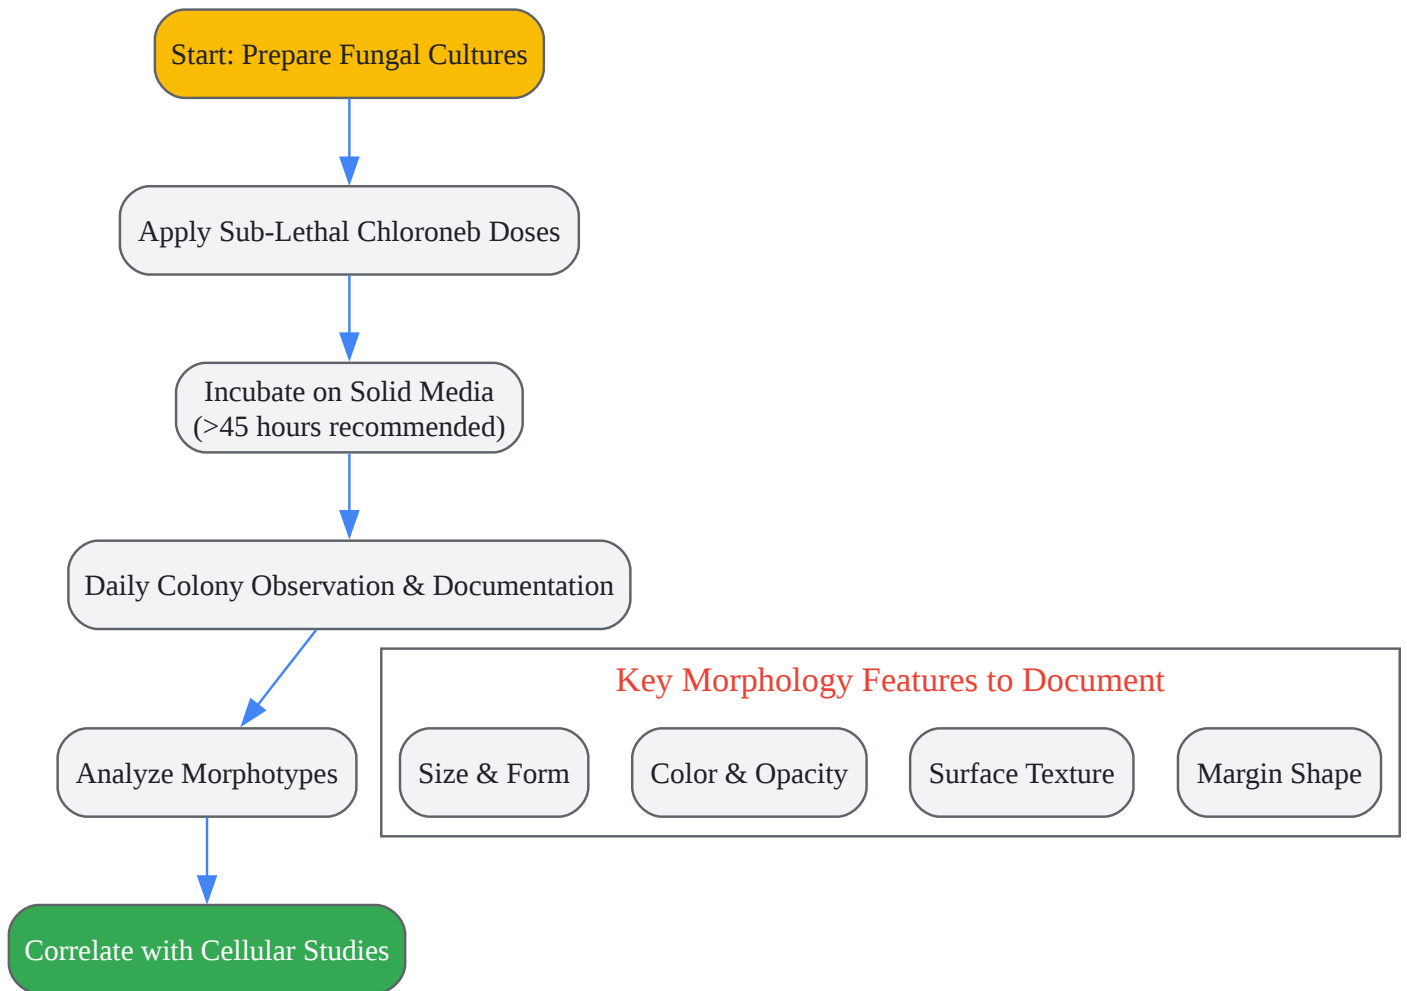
Start: Prepare Fungal Cultures

Apply Sub-Lethal Chloroneb Doses

Incubate on Solid Media
(>45 hours recommended)

Daily Colony Observation & Documentation

Analyze Morphotypes

Correlate with Cellular Studies

Key Morphology Features to Document

Size & Form

Color & Opacity

Surface Texture

Margin Shape